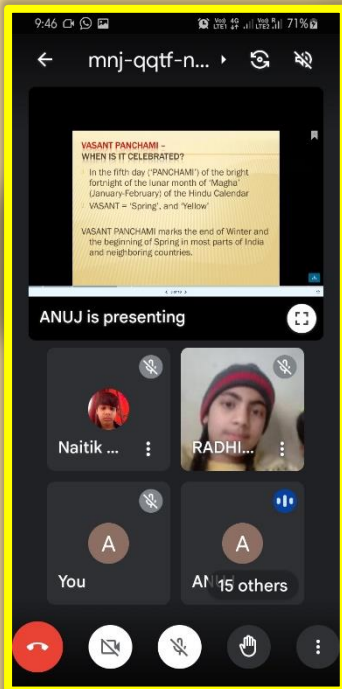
9:46 71%

mnj-qqtf-n...

VASANT PANCHAMI – WHEN IS IT CELEBRATED?

In the fifth day ('PANCHAMI') of the bright fortnight of the lunar month of 'Magha' (January-February) of the Hindu Calendar

VASANT = 'Spring', and 'Yellow'

VASANT PANCHAMI marks the end of Winter and the beginning of Spring in most parts of India and neighboring countries.

ANUJ is presenting

Naitik ...

RADHI...

A

You

A

AN 15 others